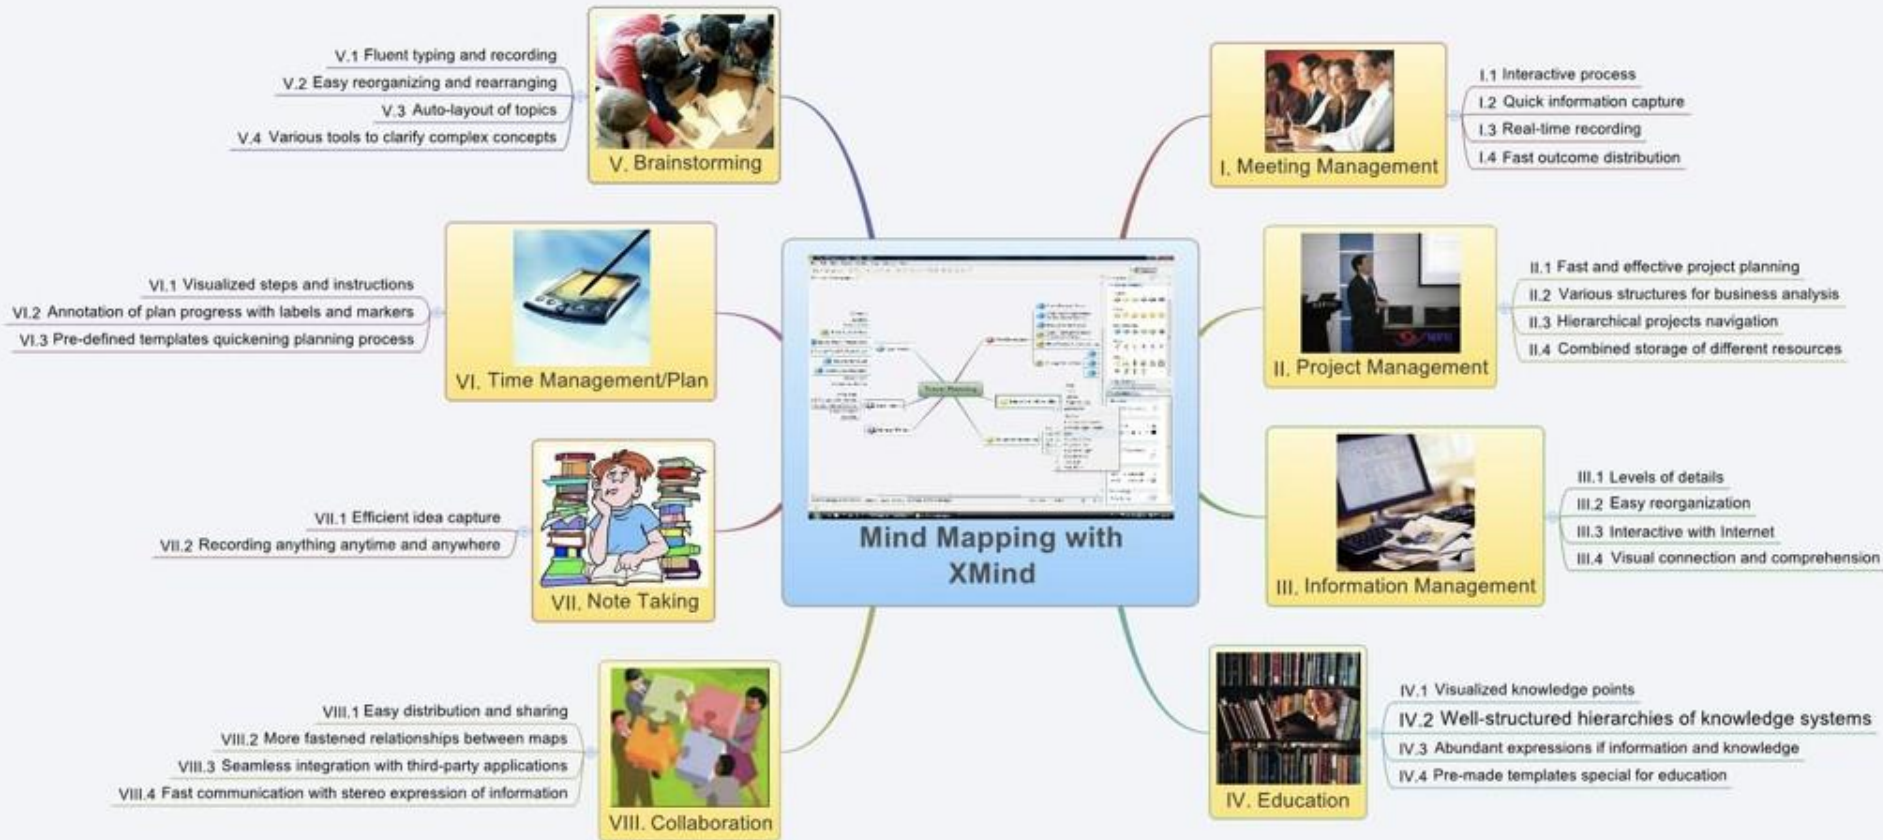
Mind Mapping with XMind

I. Meeting Management
I.1 Interactive process
I.2 Quick information capture
I.3 Real-time recording
I.4 Fast outcome distribution

II. Project Management
II.1 Fast and effective project planning
II.2 Various structures for business analysis
II.3 Hierarchical projects navigation
II.4 Combined storage of different resources

III. Information Management
III.1 Levels of details
III.2 Easy reorganization
III.3 Interactive with Internet
III.4 Visual connection and comprehension

IV. Education
IV.1 Visualized knowledge points
IV.2 Well-structured hierarchies of knowledge systems
IV.3 Abundant expressions if information and knowledge
IV.4 Pre-made templates special for education

V. Brainstorming
V.1 Fluent typing and recording
V.2 Easy reorganizing and rearranging
V.3 Auto-layout of topics
V.4 Various tools to clarify complex concepts

VI. Time Management/Plan
VI.1 Visualized steps and instructions
VI.2 Annotation of plan progress with labels and markers
VI.3 Pre-defined templates quickening planning process

VII. Note Taking
VII.1 Efficient idea capture
VII.2 Recording anything anytime and anywhere

VIII. Collaboration
VIII.1 Easy distribution and sharing
VIII.2 More fastened relationships between maps
VIII.3 Seamless integration with third-party applications
VIII.4 Fast communication with stereo expression of information